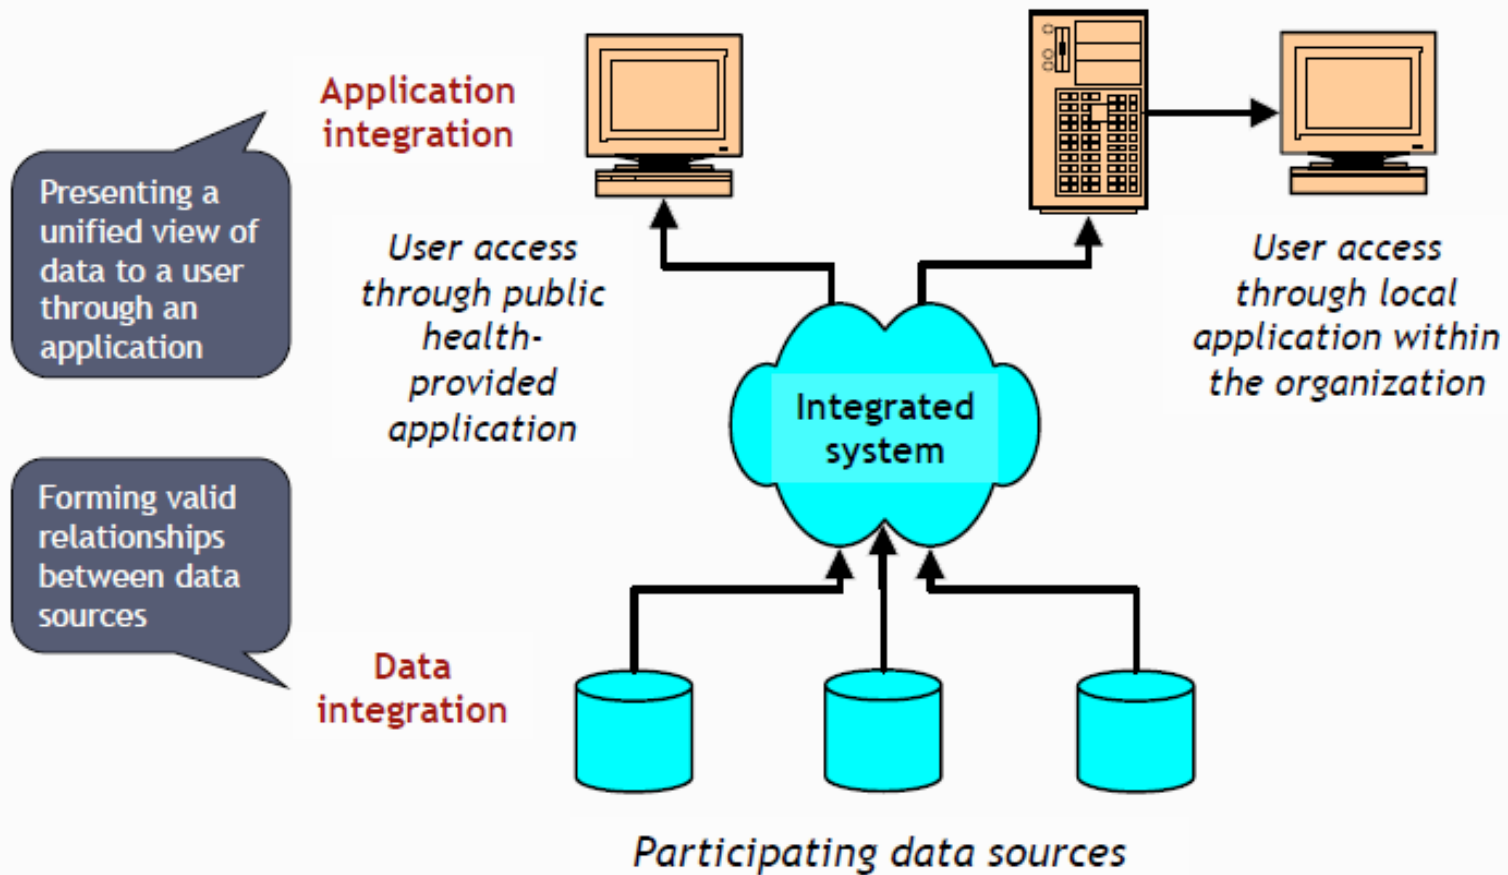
Application integration

Presenting a unified view of data to a user through an application

User access through public health-provided application

User access through local application within the organization

Integrated system

Forming valid relationships between data sources

Data integration

Participating data sources